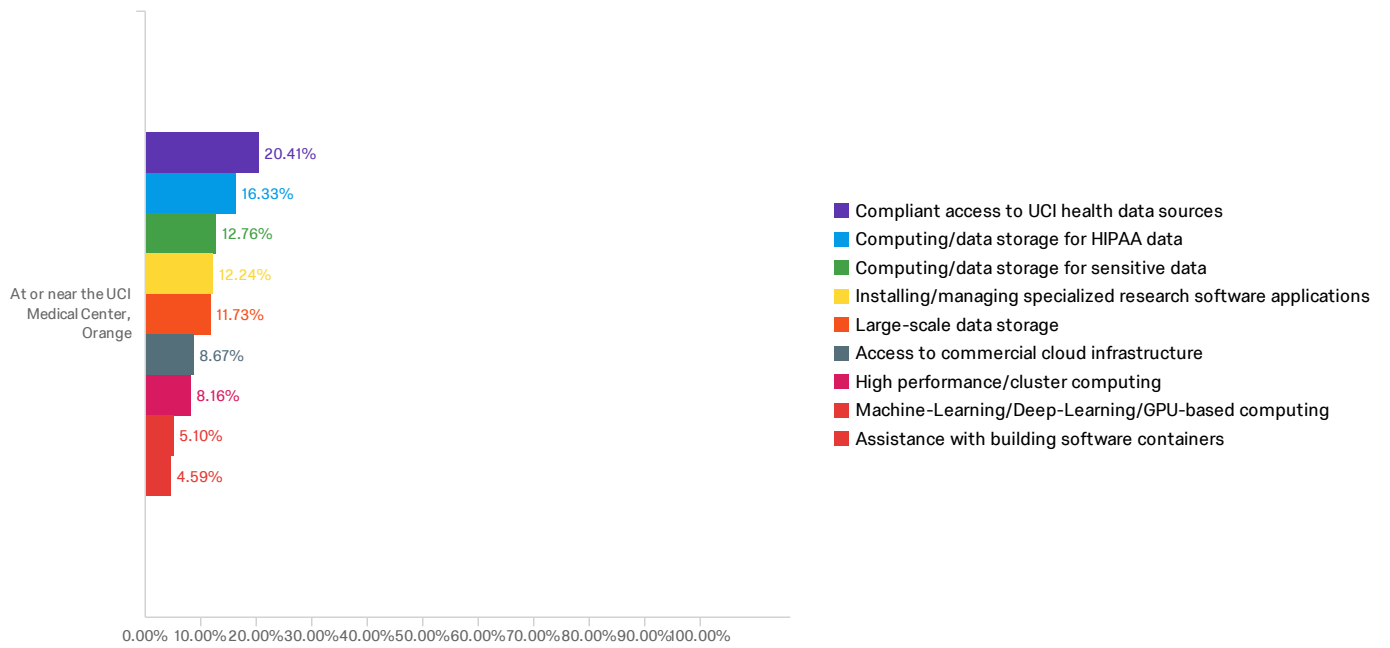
At or near the UCI Medical Center, Orange

20.41%
16.33%
12.76%
12.24%
11.73%
8.67%
8.16%
5.10%
4.59%

0.00% 10.00% 20.00% 30.00% 40.00% 50.00% 60.00% 70.00% 80.00% 90.00% 100.00%

Compliant access to UCI health data sources
Computing/data storage for HIPAA data
Computing/data storage for sensitive data
Installing/managing specialized research software applications
Large-scale data storage
Access to commercial cloud infrastructure
High performance/cluster computing
Machine-Learning/Deep-Learning/GPU-based computing
Assistance with building software containers